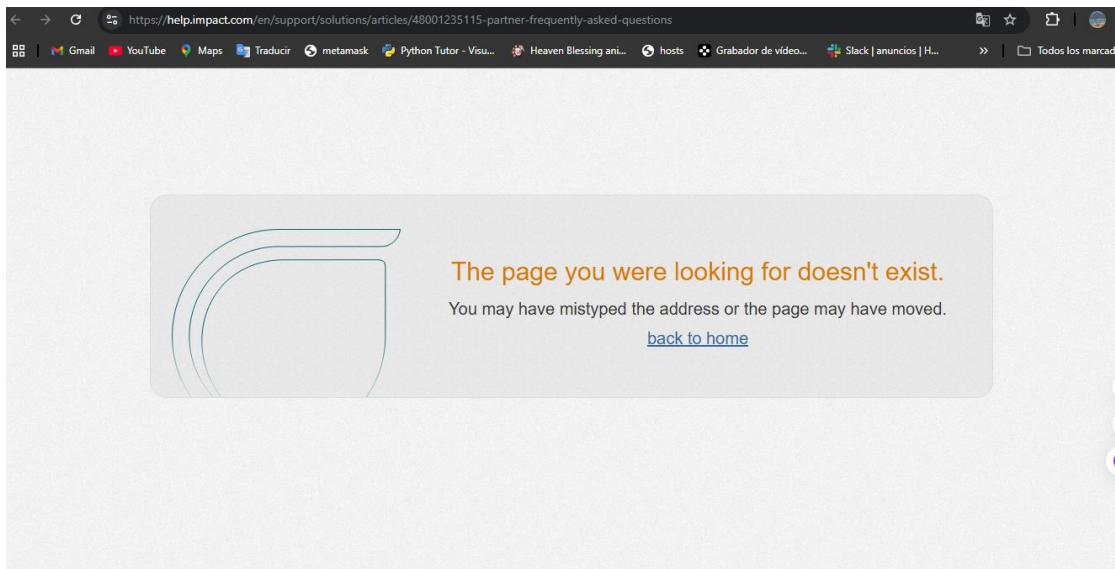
https://help.impact.com/en/support/solutions/articles/48001235115-partner-frequently-asked-questions

Gmail YouTube Maps Traducir metamask Python Tutor - Visu... Heaven Blessing ani... hosts Grabador de vídeo... Slack | anuncios | H... » Todos los marcad

The page you were looking for doesn't exist.

You may have mistyped the address or the page may have moved.

back to home